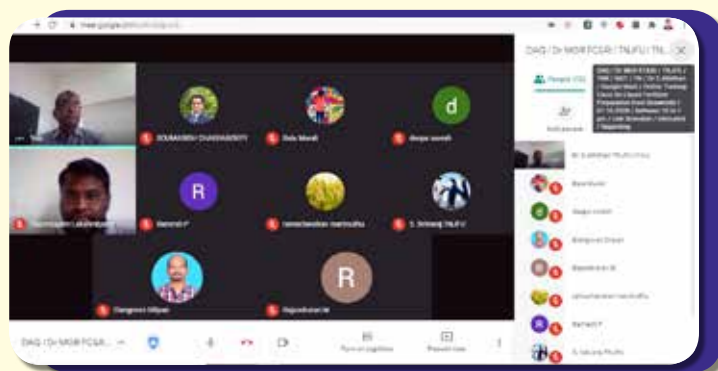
meet.google.com/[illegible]

DAG / Dr MGR FCSRI / TNJFU / TN...

SOUMADEEP CHAKRABORTY

Dola Mandi

deepa suresh

d

R

Ramesh P

ramachandran manivathu

S. Selvaraj TNJFU

R

Rajasekaran M

Sangeetha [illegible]

People (13)

Add people

Dr S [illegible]

Rajasekaran M

Ramachandran manivathu

Ramesh P

S. Selvaraj TNJFU

DAG / Dr MGR FCSRI / TNJFU / TN...

Turn on captions

Present now